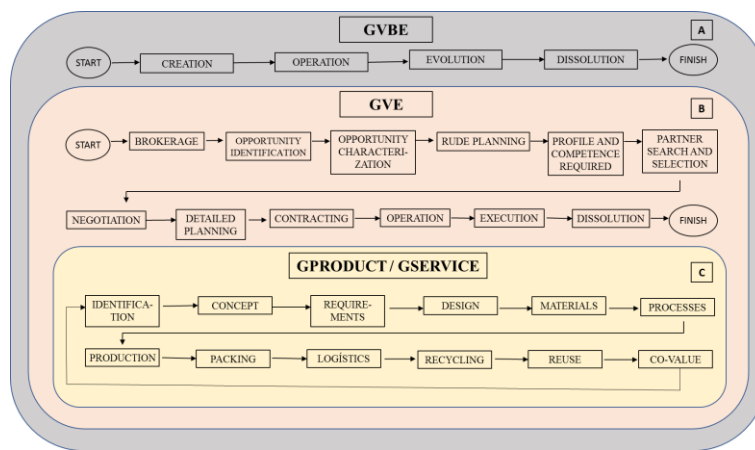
GVBE

A

START

CREATION

OPERATION

EVOLUTION

DISSOLUTION

FINISH

GVE

B

START

BROKERAGE

OPPORTUNITY IDENTIFICATION

OPPORTUNITY CHARACTERIZATION

RUDE PLANNING

PROFILE AND COMPETENCE REQUIRED

PARTNER SEARCH AND SELECTION

NEGOTIATION

DETAILED PLANNING

CONTRACTING

OPERATION

EXECUTION

DISSOLUTION

FINISH

GPRODUCT / GSERVICE

C

IDENTIFICATION

CONCEPT

REQUIREMENTS

DESIGN

MATERIALS

PROCESSES

PRODUCTION

PACKING

LOGÍSTICS

RECYCLING

REUSE

CO-VALUE